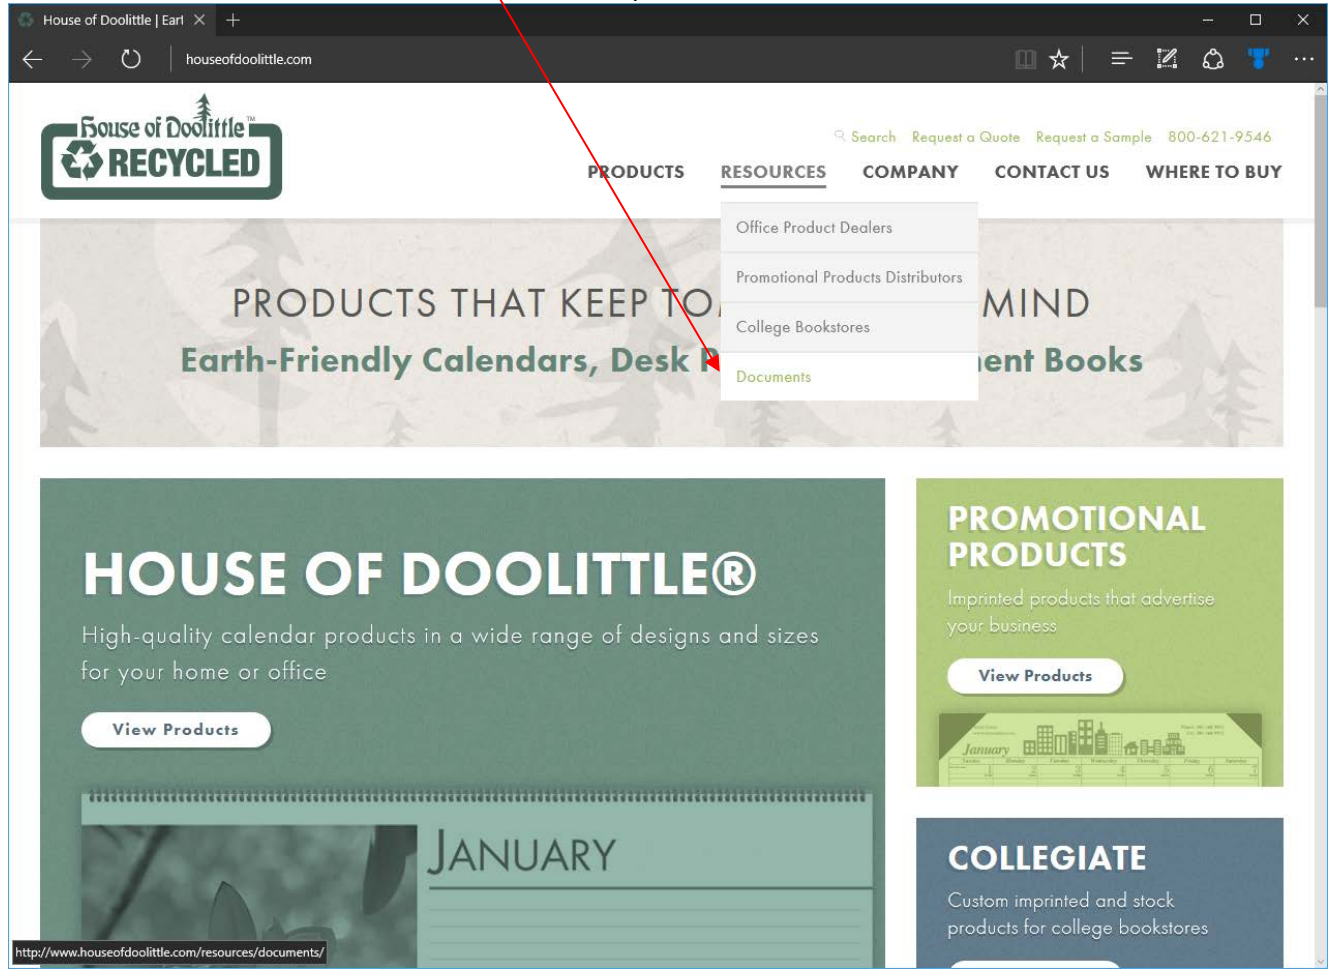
House of Doolittle | Earl

houseofdoolittle.com

House of Doolittle™ RECYCLED

Search Request a Quote Request a Sample 800-621-9546

PRODUCTS RESOURCES COMPANY CONTACT US WHERE TO BUY

Office Product Dealers
Promotional Products Distributors
College Bookstores
Documents

PRODUCTS THAT KEEP TO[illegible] MIND

Earth-Friendly Calendars, Desk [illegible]ent Books

HOUSE OF DOOLITTLE®

High-quality calendar products in a wide range of designs and sizes for your home or office

View Products

JANUARY

PROMOTIONAL PRODUCTS

Imprinted products that advertise your business

View Products

January

COLLEGIATE

Custom imprinted and stock products for college bookstores

http://www.houseofdoolittle.com/resources/documents/